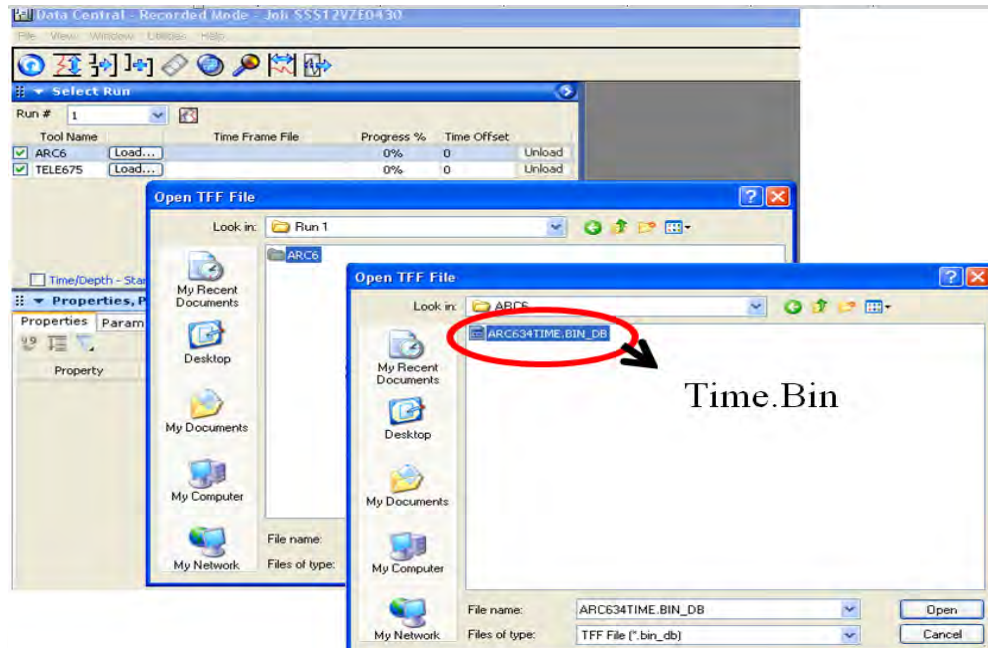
Data Central - Recorded Mode - Job SSS12VZE0430

File View Window Utilities Help

Select Run

Run # 1

| Tool Name | Time Frame File | Progress % | Time Offset | |
|---|---|---|---|---|
| ARC6 | Load... | 0% | 0 | Unload |
| TELE675 | Load... | 0% | 0 | Unload |

Time/Depth - Star

Properties, P

Properties Param

Property

Open TFF File

Look in: Run 1

ARC6

My Recent Documents

Desktop

My Documents

My Computer

My Network

File name:

Files of type:

Open TFF File

Look in: ARC6

ARC634TIME.BIN_DB

Time.Bin

My Recent Documents

Desktop

My Documents

My Computer

My Network

File name: ARC634TIME.BIN_DB

Files of type: TFF File (*.bin_db)

Open

Cancel